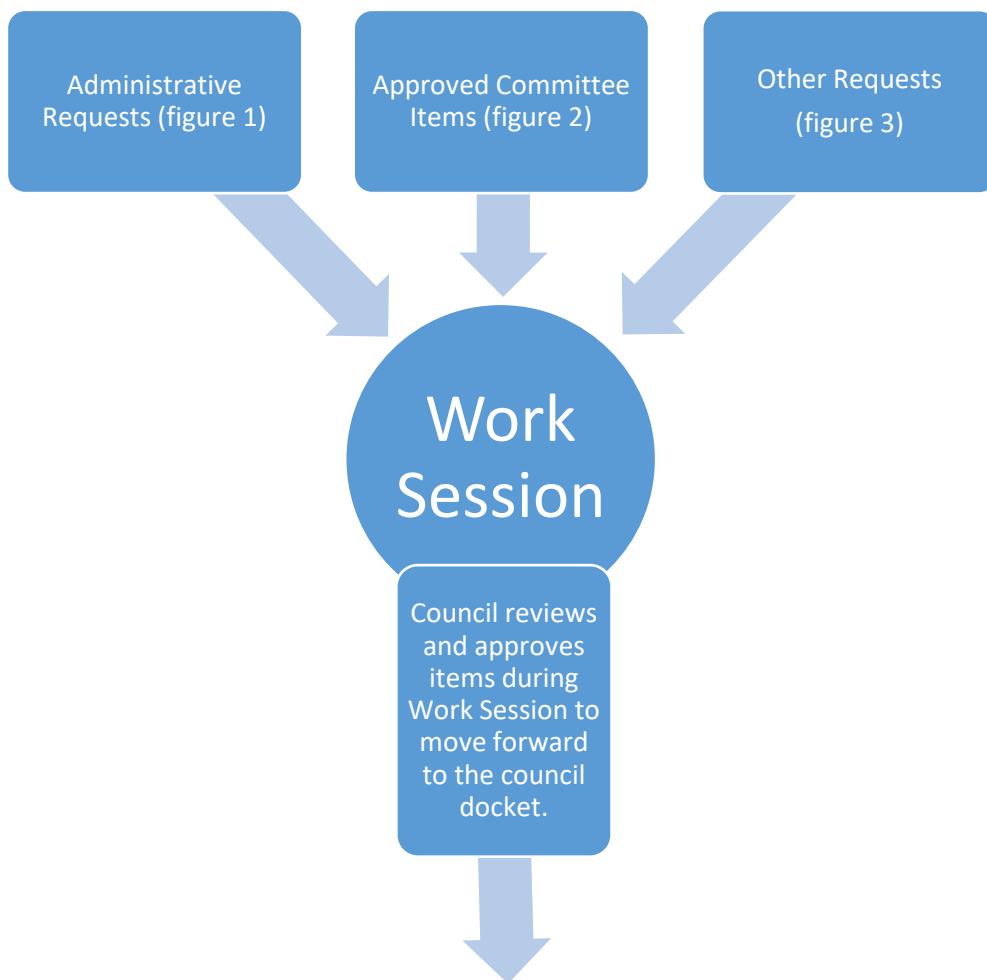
Administrative Requests (figure 1)

Approved Committee Items (figure 2)

Other Requests (figure 3)

Work Session

Council reviews and approves items during Work Session to move forward to the council docket.